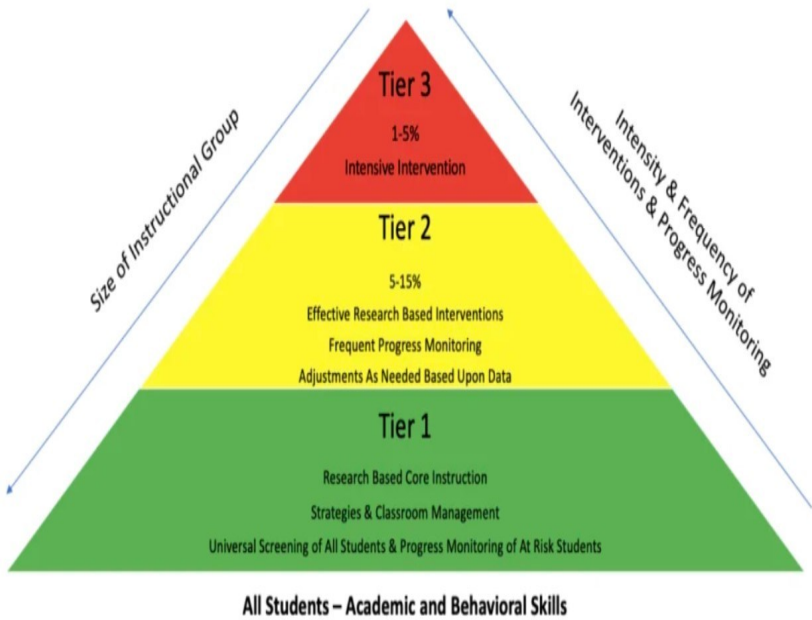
Size of Instructional Group

Tier 3

1-5%

Intensive Intervention

Intensity & Frequency of Interventions & Progress Monitoring

Tier 2

5-15%

Effective Research Based Interventions

Frequent Progress Monitoring

Adjustments As Needed Based Upon Data

Tier 1

Research Based Core Instruction

Strategies & Classroom Management

Universal Screening of All Students & Progress Monitoring of At Risk Students

All Students – Academic and Behavioral Skills